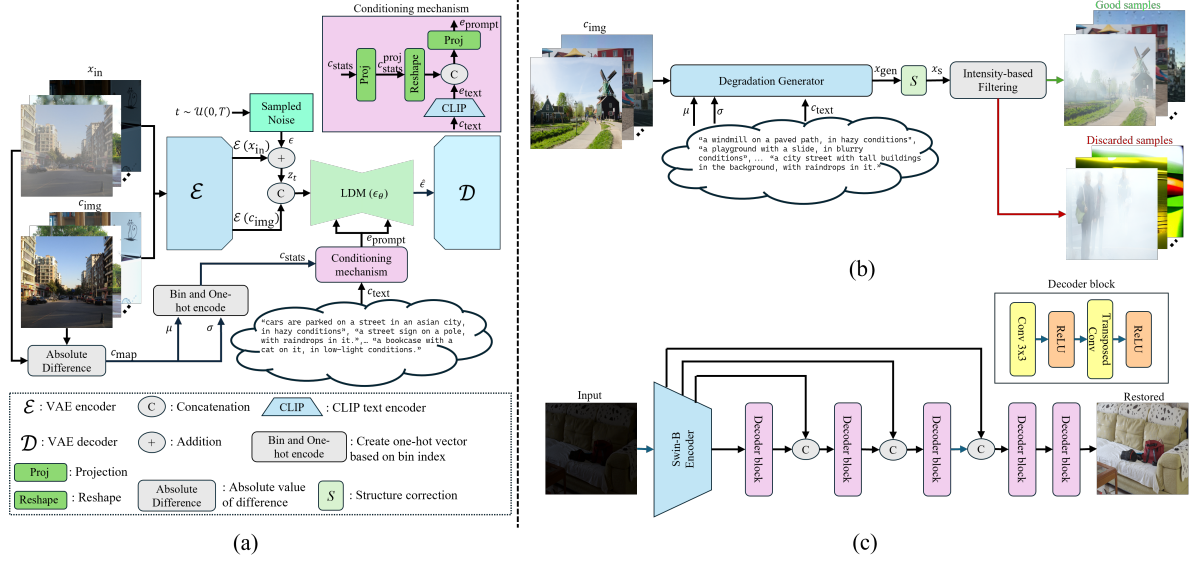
Conditioning mechanism

$e_{\text{prompt}}$

Proj

$c_{\text{stats}}$

Proj

$c_{\text{stats}}^{\text{proj}}$

Reshape

C

$e_{\text{text}}$

CLIP

$c_{\text{text}}$

$x_{\text{in}}$

$t \sim \mathcal{U}(0, T)$

Sampled Noise

$\epsilon$

$\mathcal{E}$

$\mathcal{E}(x_{\text{in}})$

+

$z_t$

C

LDM $(\epsilon_\theta)$

$\hat{\epsilon}$

$\mathcal{D}$

$c_{\text{img}}$

$\mathcal{E}(c_{\text{img}})$

$e_{\text{prompt}}$

$c_{\text{stats}}$

Conditioning mechanism

Bin and One-hot encode

$c_{\text{text}}$

$\mu$

$\sigma$

"cars are parked on a street in an asian city, in hazy conditions", "a street sign on a pole, with raindrops in it.",… "a bookcase with a cat on it, in low-light conditions."

Absolute Difference

$c_{\text{map}}$

$\mathcal{E}$ : VAE encoder

C : Concatenation

CLIP : CLIP text encoder

$\mathcal{D}$ : VAE decoder

+ : Addition

Bin and One-hot encode : Create one-hot vector based on bin index

Proj : Projection

Reshape : Reshape

Absolute Difference : Absolute value of difference

$S$ : Structure correction

(a)

$c_{\text{img}}$

Degradation Generator

$x_{\text{gen}}$

$S$

$x_{\text{S}}$

Intensity-based Filtering

Good samples

$\mu$

$\sigma$

$c_{\text{text}}$

"a windmill on a paved path, in hazy conditions", "a playground with a slide, in blurry conditions",… "a city street with tall buildings in the background, with raindrops in it."

Discarded samples

(b)

Decoder block

Conv 3x3

ReLU

Transposed Conv

ReLU

Input

Swin-B Encoder

Decoder block

C

Decoder block

C

Decoder block

C

Decoder block

Decoder block

Restored

(c)